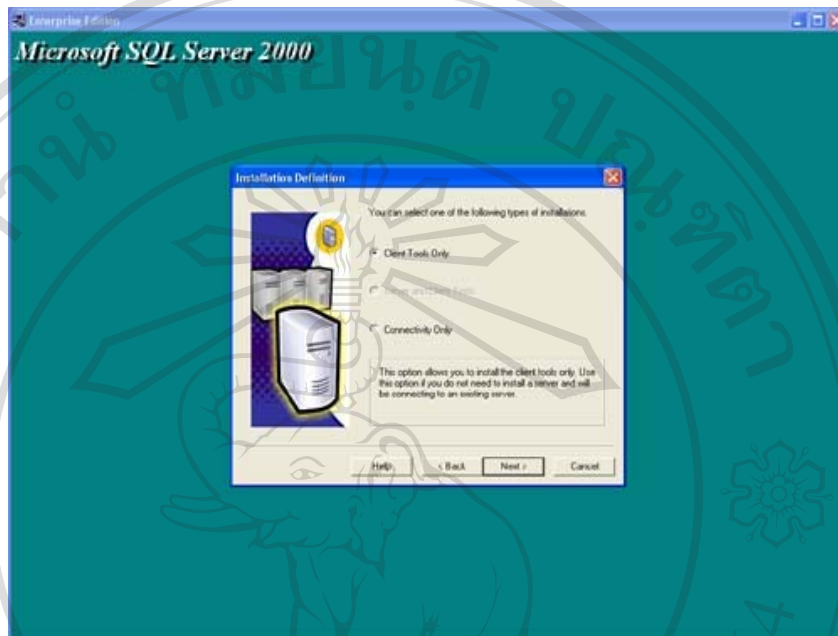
Enterprise Edition

Microsoft SQL Server 2000

Installation Definition

You can select one of the following types of installations.

Client Tools Only

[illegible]

Connectivity Only

This option allows you to install the client tools only. Use this option if you do not need to install a server and will be connecting to an existing server.

Help

< Back

Next >

Cancel

ลิขสิทธิ์มหาวิทยาลัยเชียงใหม่